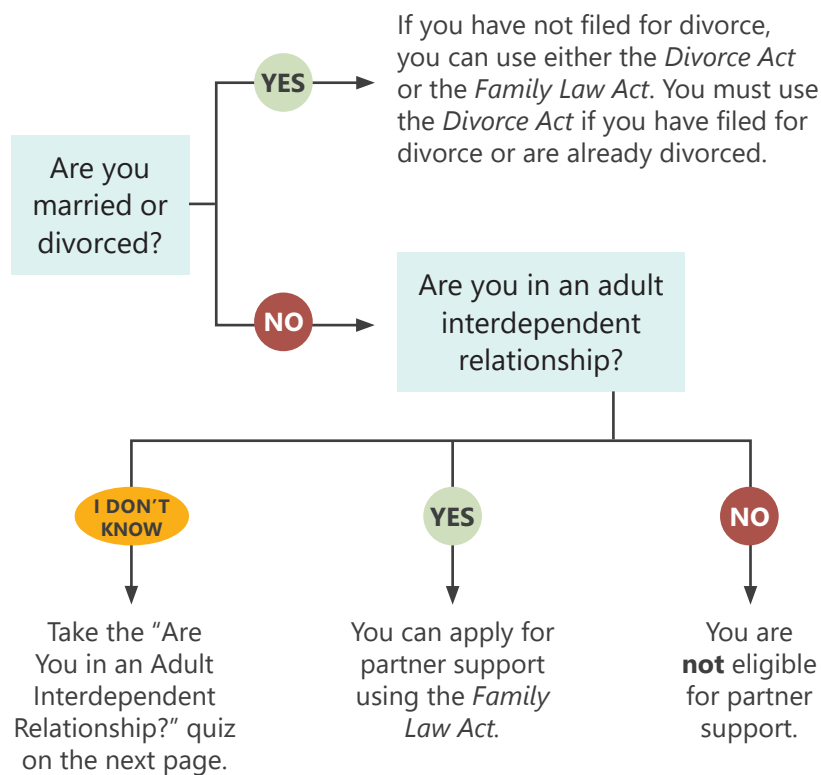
Are you married or divorced?

YES

If you have not filed for divorce, you can use either the *Divorce Act* or the *Family Law Act*. You must use the *Divorce Act* if you have filed for divorce or are already divorced.

NO

Are you in an adult interdependent relationship?

I DON'T KNOW

Take the "Are You in an Adult Interdependent Relationship?" quiz on the next page.

YES

You can apply for partner support using the *Family Law Act*.

NO

You are **not** eligible for partner support.